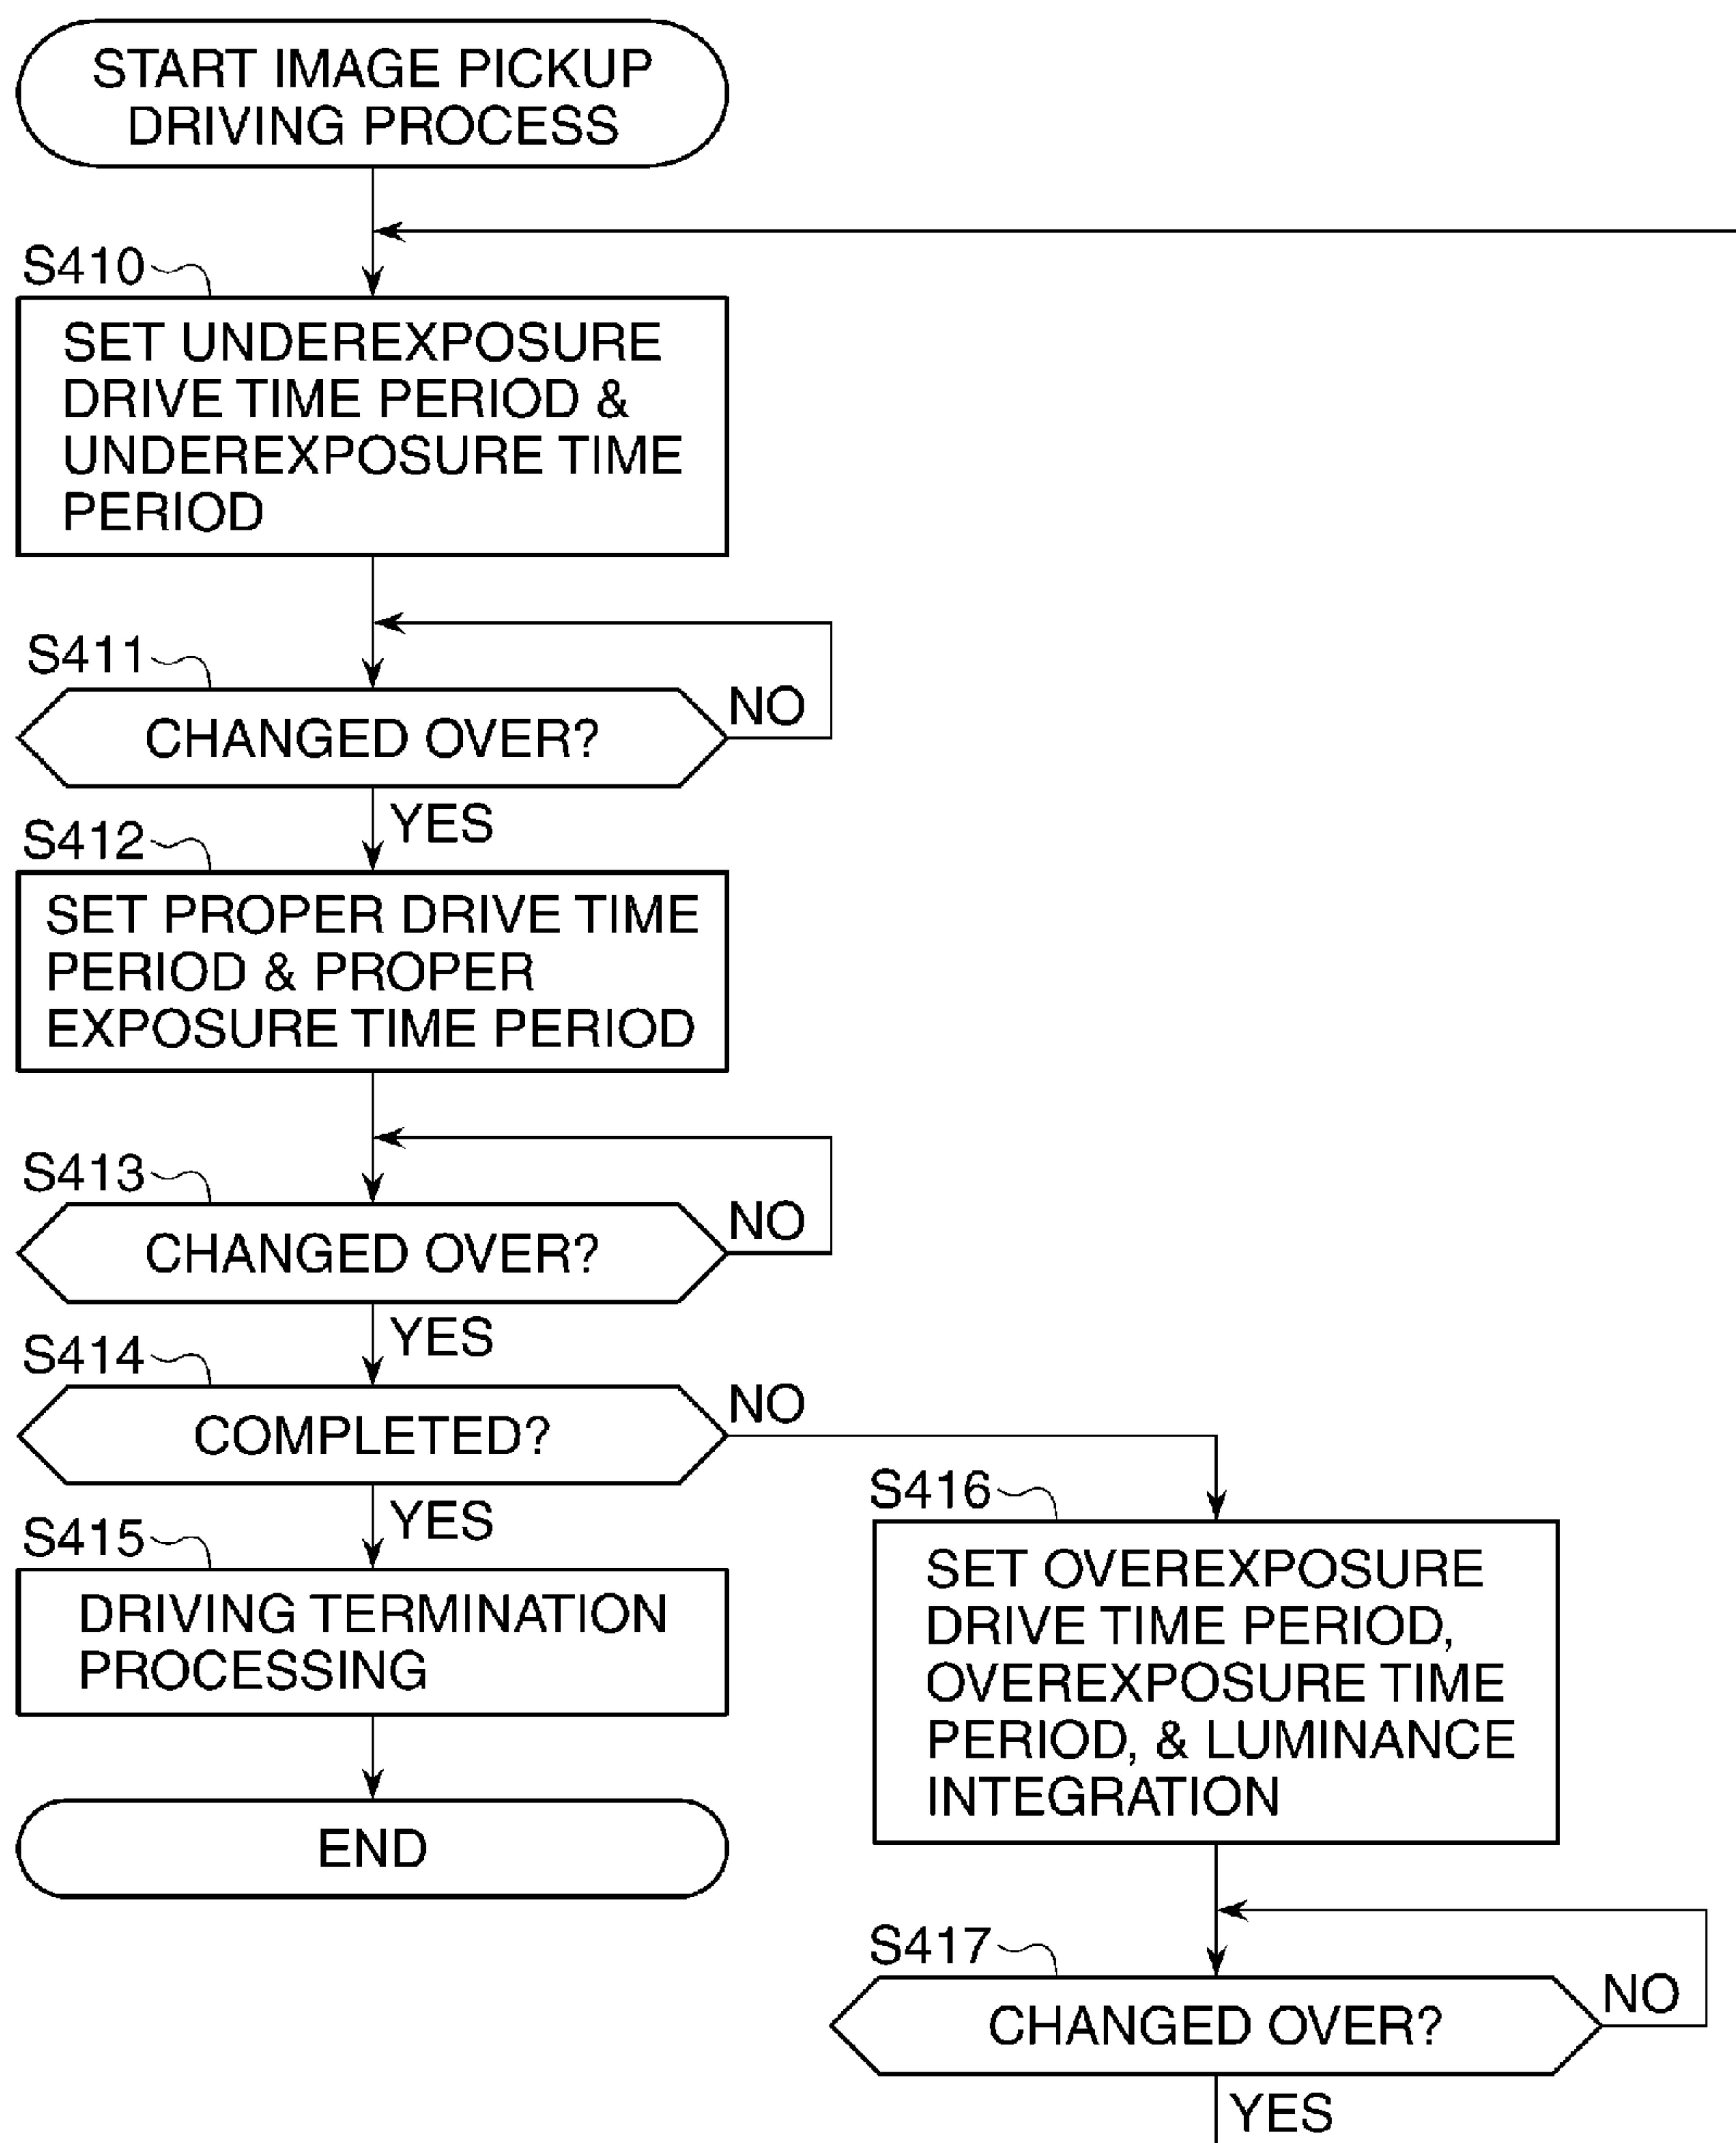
START IMAGE PICKUP DRIVING PROCESS

S410

SET UNDEREXPOSURE DRIVE TIME PERIOD & UNDEREXPOSURE TIME PERIOD

S411

CHANGED OVER?

NO

YES

S412

SET PROPER DRIVE TIME PERIOD & PROPER EXPOSURE TIME PERIOD

S413

CHANGED OVER?

NO

YES

S414

COMPLETED?

NO

YES

S415

DRIVING TERMINATION PROCESSING

END

S416

SET OVEREXPOSURE DRIVE TIME PERIOD, OVEREXPOSURE TIME PERIOD, & LUMINANCE INTEGRATION

S417

CHANGED OVER?

NO

YES